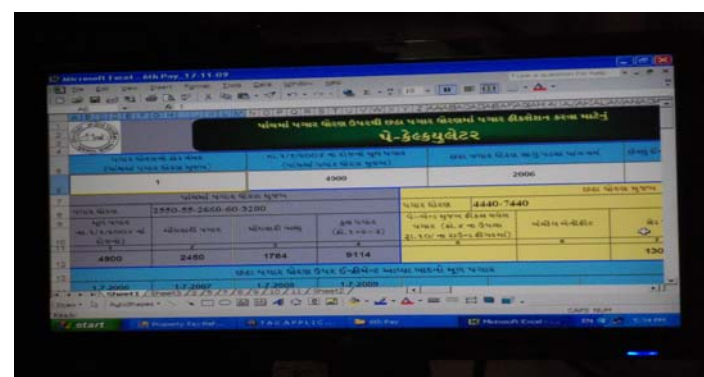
Microsoft Excel - 6th Pay_17-11-09

પે-કેલ્ક્યુલેટર

1

4900

2006

2550-55-2660-60-3200

4440-7440

4900

2460

1784

9114

130

1.7.2006

1.7.2007

1.7.2008

1.7.2009

Sheet1

start

Property Tax Ref...

TAX APPLIC...

6th Pay

Microsoft Excel ...